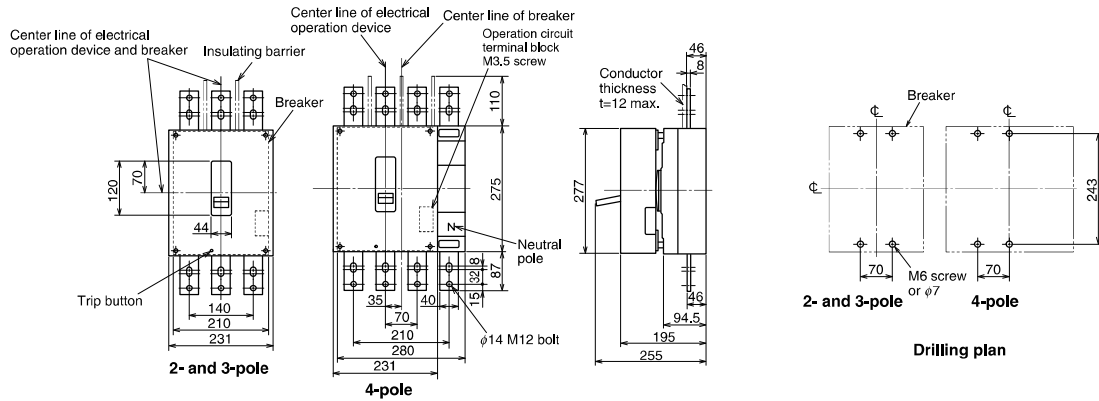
Center line of electrical operation device and breaker

Insulating barrier

Breaker

120

70

44

Trip button

140

210

231

2- and 3-pole

Center line of electrical operation device

Center line of breaker

Operation circuit terminal block M3.5 screw

110

275

Neutral pole

87

32

8

15

35

70

40

210

280

231

$\phi$14 M12 bolt

4-pole

Conductor thickness t=12 max.

46

8

277

46

94.5

195

255

Breaker

℄

℄

℄

243

70

M6 screw or $\phi$7

70

2- and 3-pole

4-pole

Drilling plan